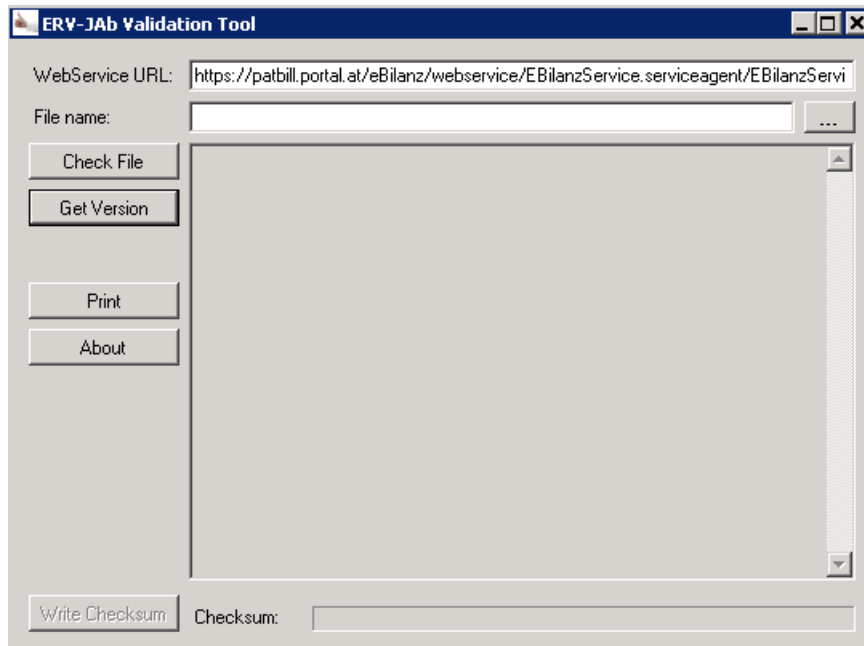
ERV-JAb Validation Tool

WebService URL: https://patbill.portal.at/eBilanz/webservice/EBilanzService.serviceagent/EBilanzServi

File name:

...

Check File

Get Version

Print

About

Write Checksum

Checksum: